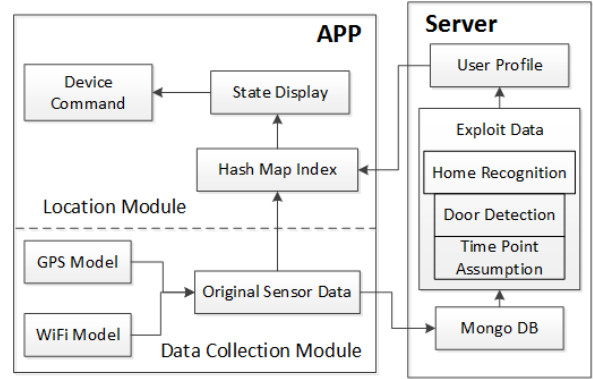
APP

Device Command

State Display

Hash Map Index

Location Module

GPS Model

WiFi Model

Original Sensor Data

Data Collection Module

Server

User Profile

Exploit Data

Home Recognition

Door Detection

Time Point Assumption

Mongo DB